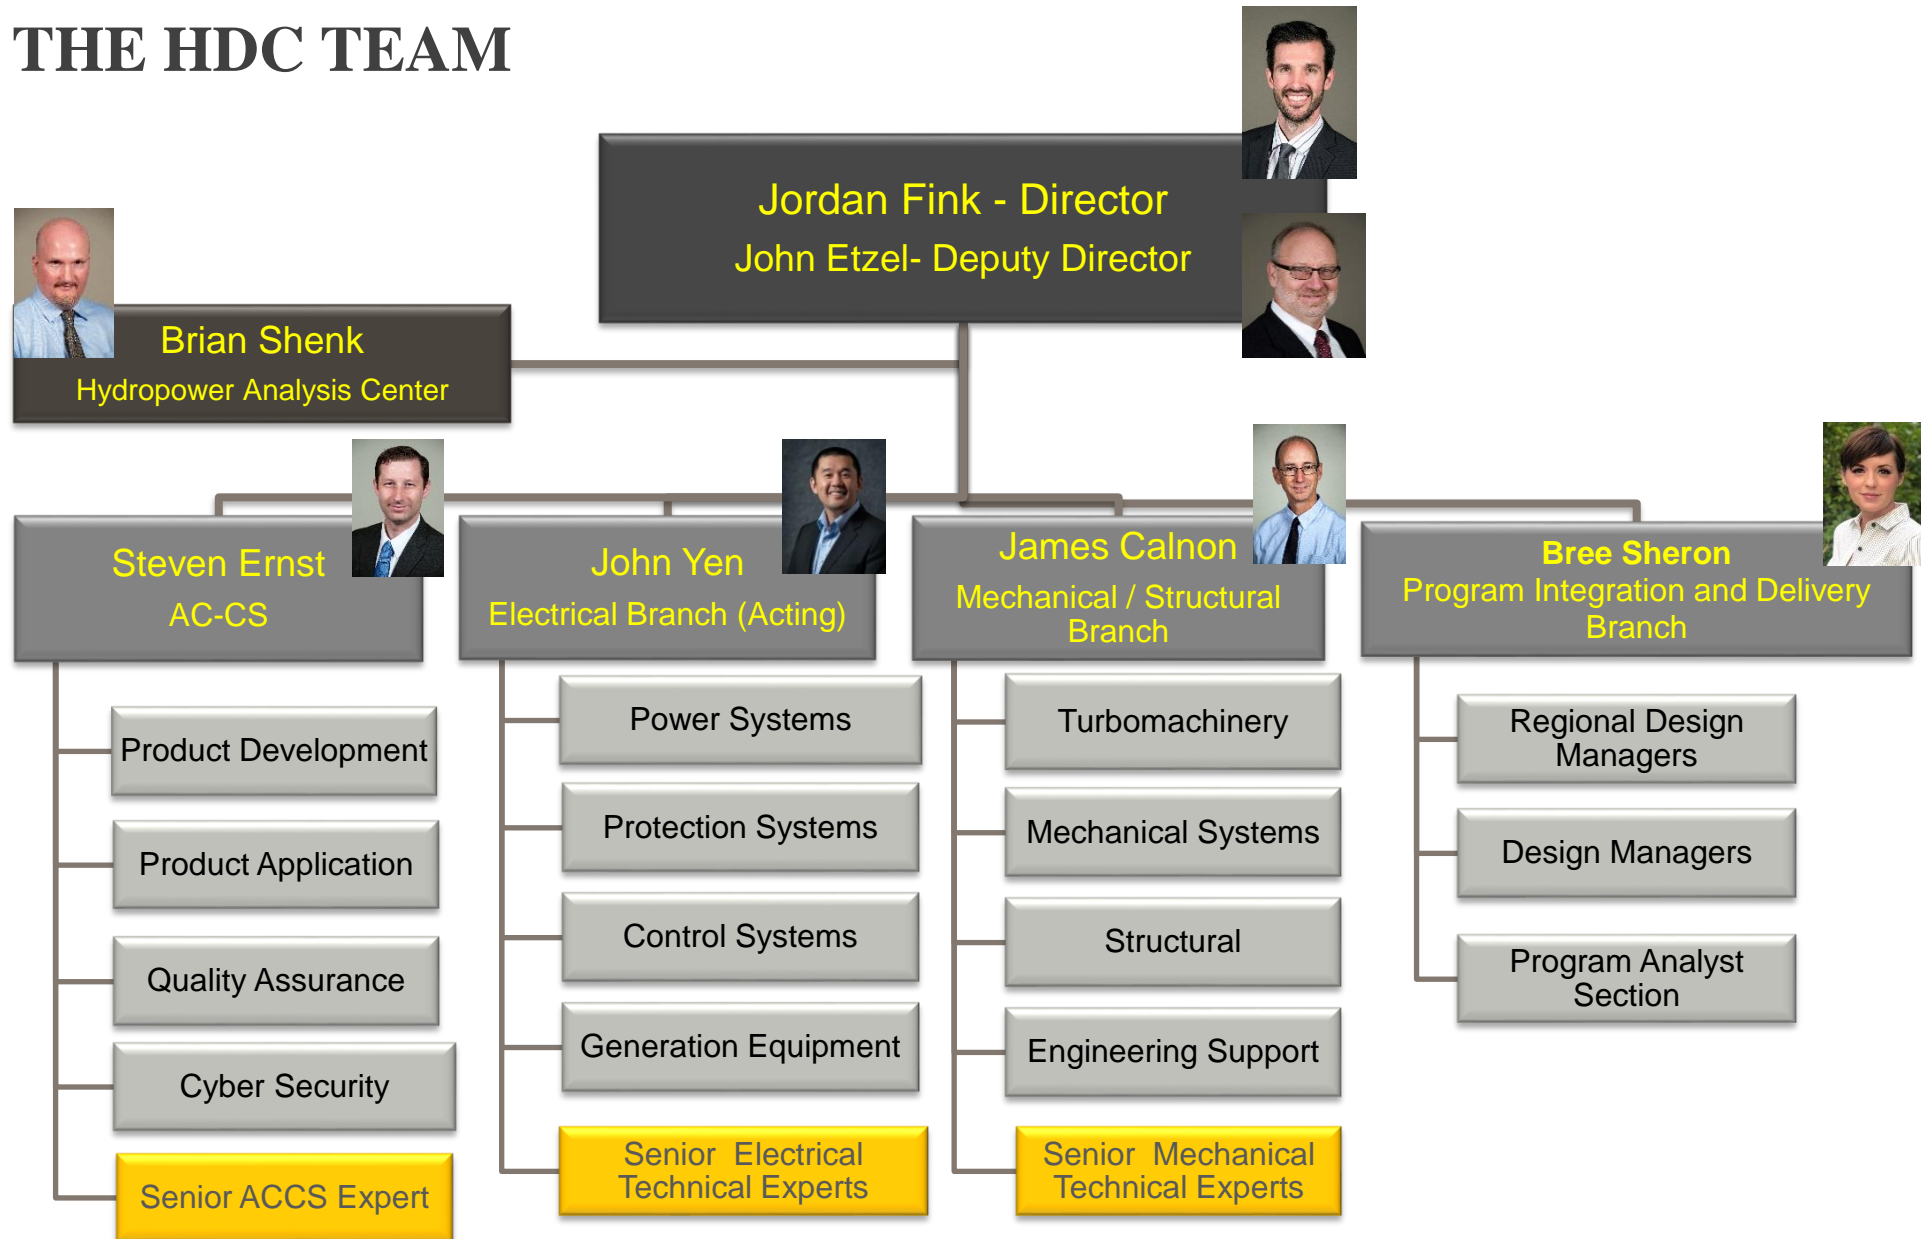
THE HDC TEAM

Jordan Fink - Director
John Etzel- Deputy Director

Brian Shenk
Hydropower Analysis Center

Steven Ernst
AC-CS

Product Development

Product Application

Quality Assurance

Cyber Security

Senior ACCS Expert

John Yen
Electrical Branch (Acting)

Power Systems

Protection Systems

Control Systems

Generation Equipment

Senior Electrical Technical Experts

James Calnon
Mechanical / Structural Branch

Turbomachinery

Mechanical Systems

Structural

Engineering Support

Senior Mechanical Technical Experts

Bree Sheron
Program Integration and Delivery Branch

Regional Design Managers

Design Managers

Program Analyst Section